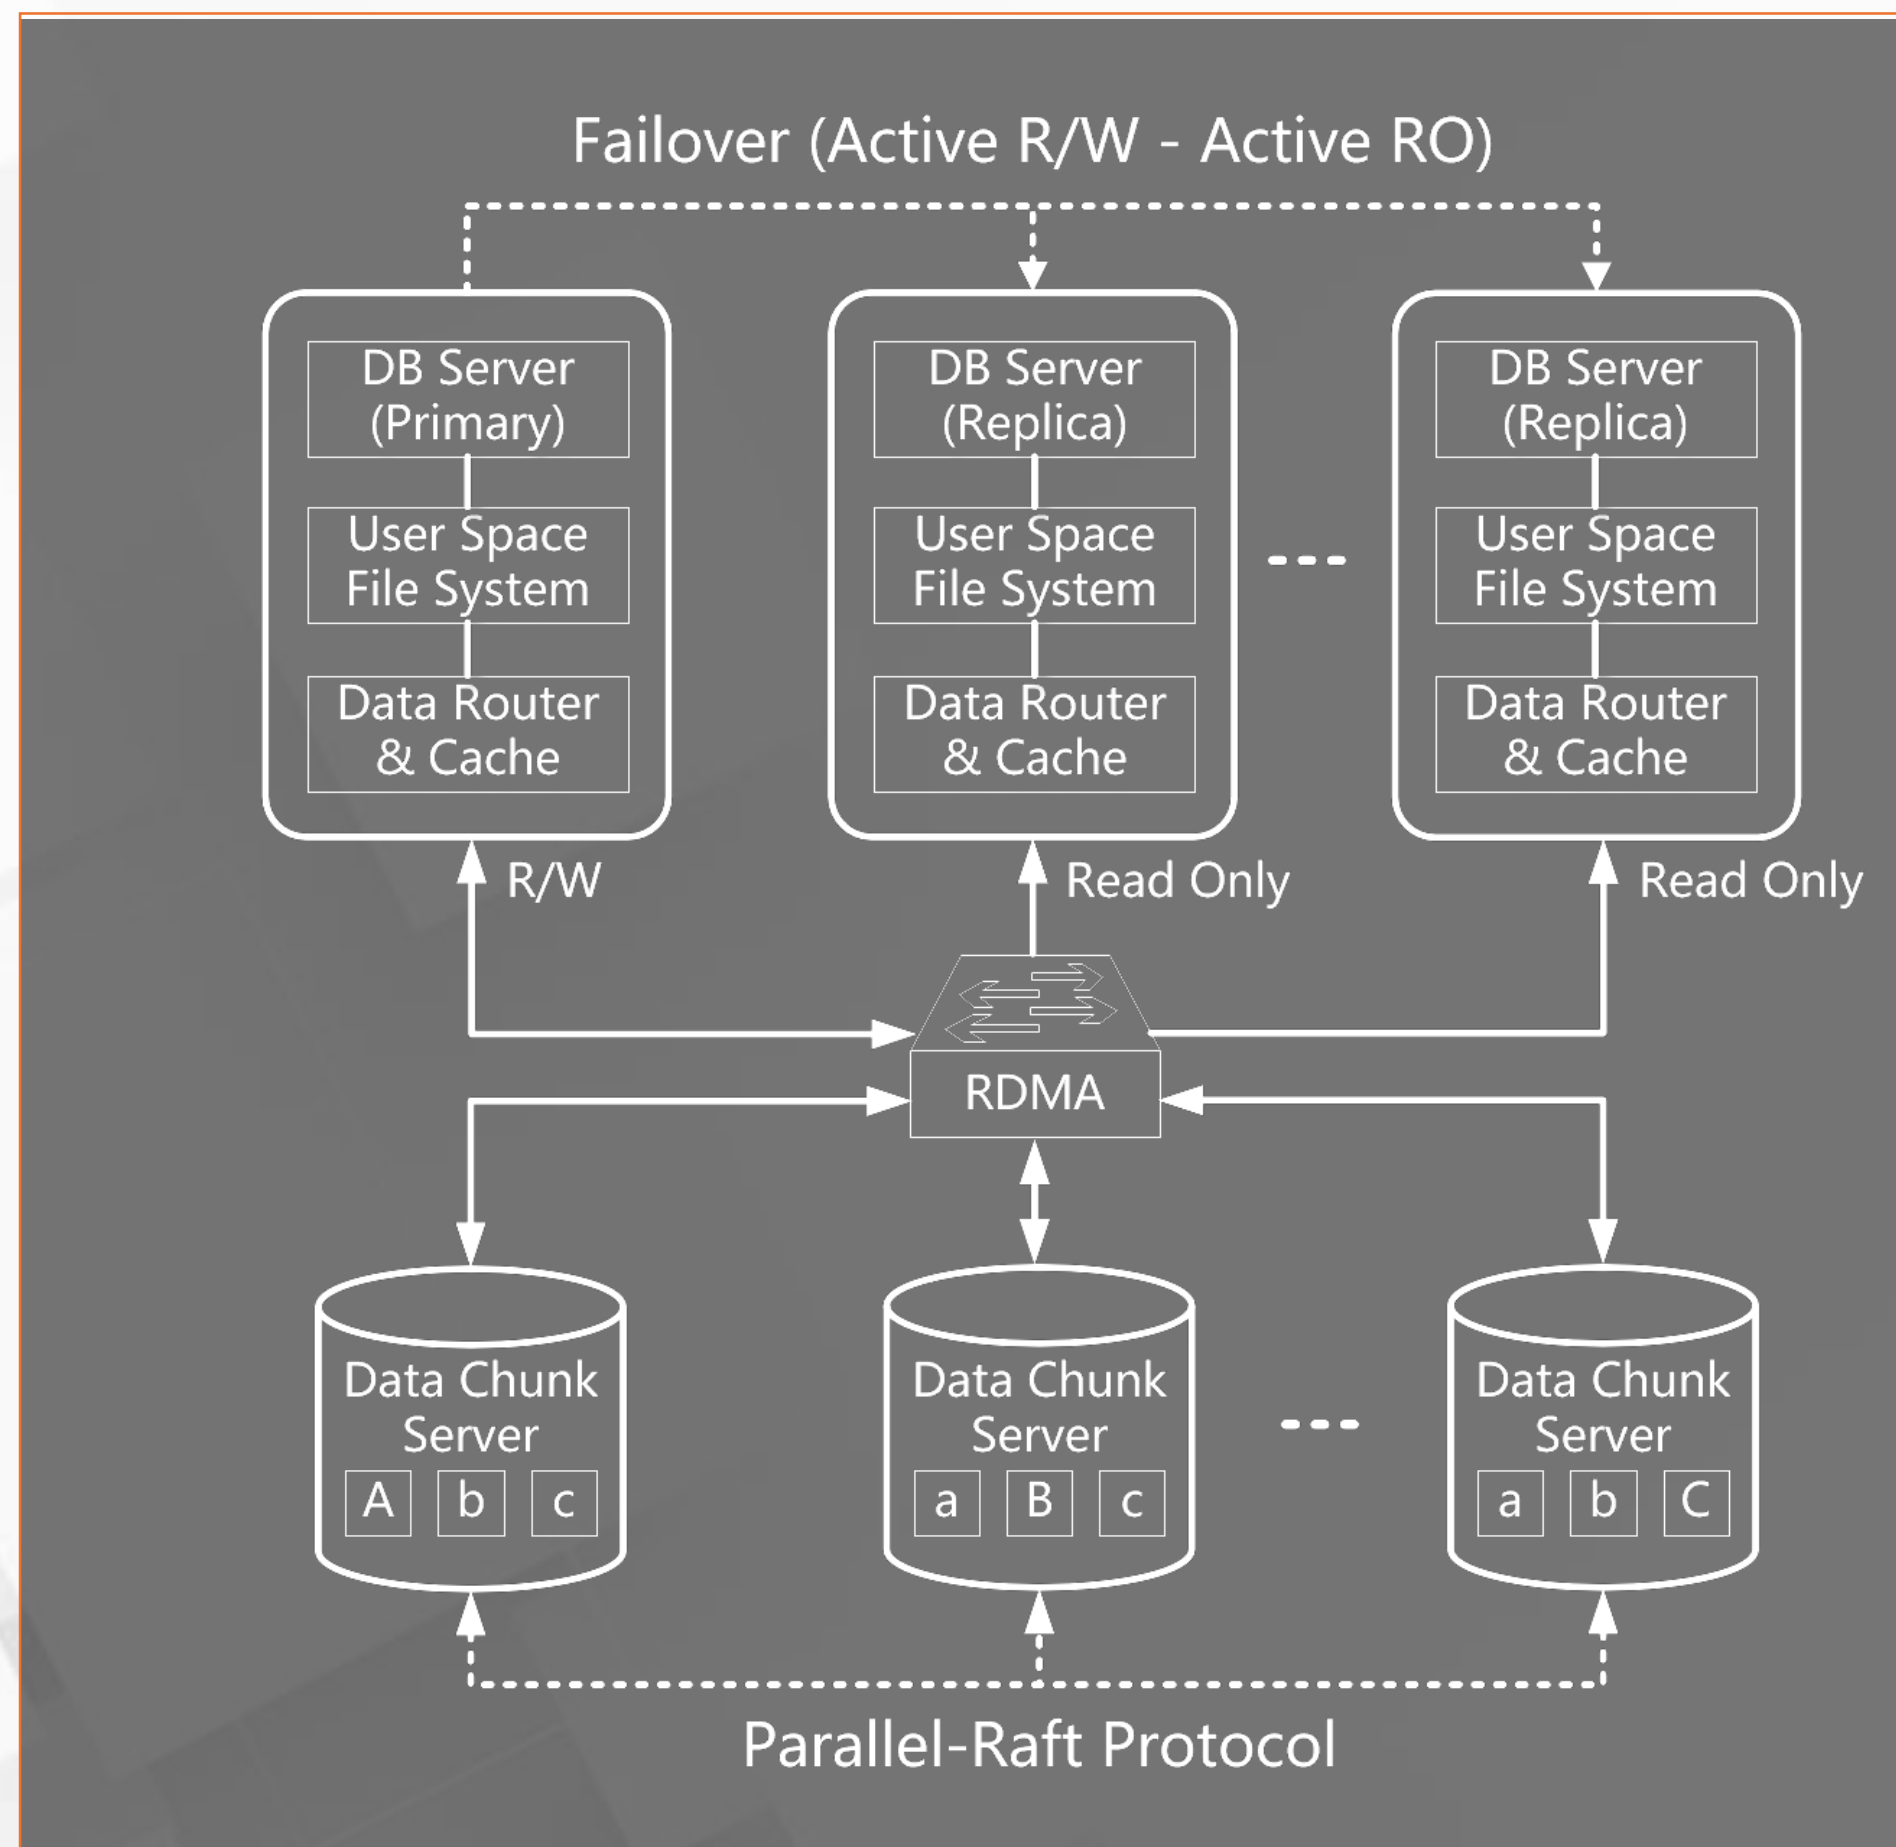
Failover (Active R/W - Active RO)

DB Server (Primary)

User Space File System

Data Router & Cache

DB Server (Replica)

User Space File System

Data Router & Cache

DB Server (Replica)

User Space File System

Data Router & Cache

R/W

Read Only

Read Only

RDMA

Data Chunk Server

A b c

Data Chunk Server

a B c

Data Chunk Server

a b C

Parallel-Raft Protocol